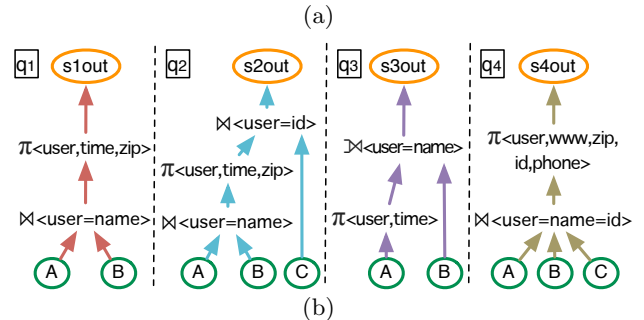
(a)

q1

s1out

$\pi$<user,time,zip>

$\bowtie$<user=name>

A

B

q2

s2out

$\bowtie$<user=id>

$\pi$<user,time,zip>

$\bowtie$<user=name>

A

B

C

q3

s3out

$⟕$<user=name>

$\pi$<user,time>

A

B

q4

s4out

$\pi$<user,www,zip, id,phone>

$\bowtie$<user=name=id>

A

B

C

(b)